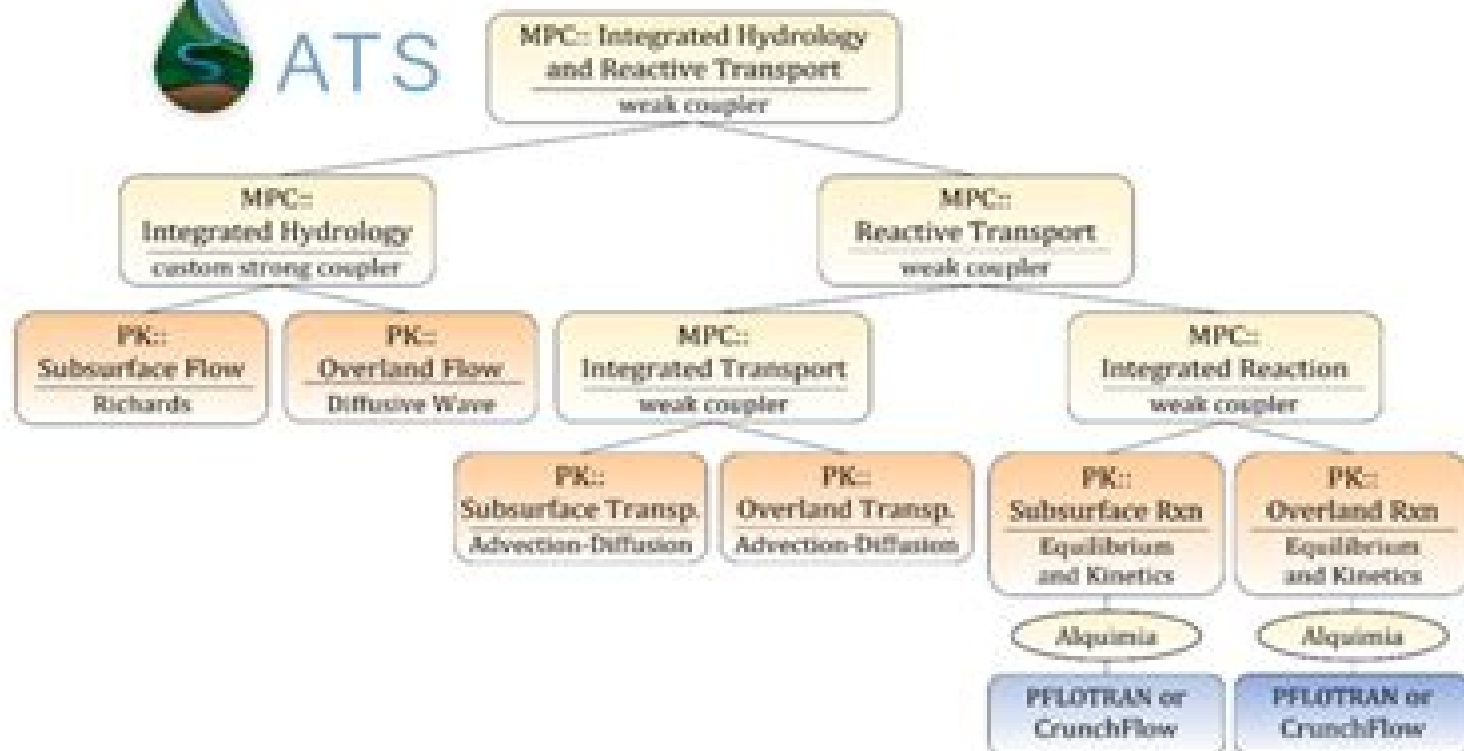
ATS

MPC:: Integrated Hydrology and Reactive Transport
weak coupler

MPC:: Integrated Hydrology
custom strong coupler

MPC:: Reactive Transport
weak coupler

PK:: Subsurface Flow
Richards

PK:: Overland Flow
Diffusive Wave

MPC:: Integrated Transport
weak coupler

MPC:: Integrated Reaction
weak coupler

PK:: Subsurface Transp.
Advection-Diffusion

PK:: Overland Transp.
Advection-Diffusion

PK:: Subsurface Rxn
Equilibrium and Kinetics

PK:: Overland Rxn
Equilibrium and Kinetics

Alquimia

Alquimia

PFLOTRAN or CrunchFlow

PFLOTRAN or CrunchFlow